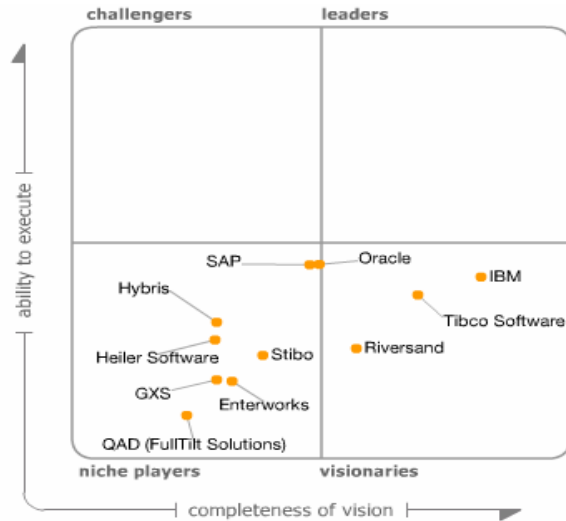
challengers

leaders

ability to execute

SAP

Oracle

IBM

Hybris

Tibco Software

Heiler Software

Stibo

Riversand

GXS

Enterworks

QAD (FullTilt Solutions)

niche players

visionaries

completeness of vision